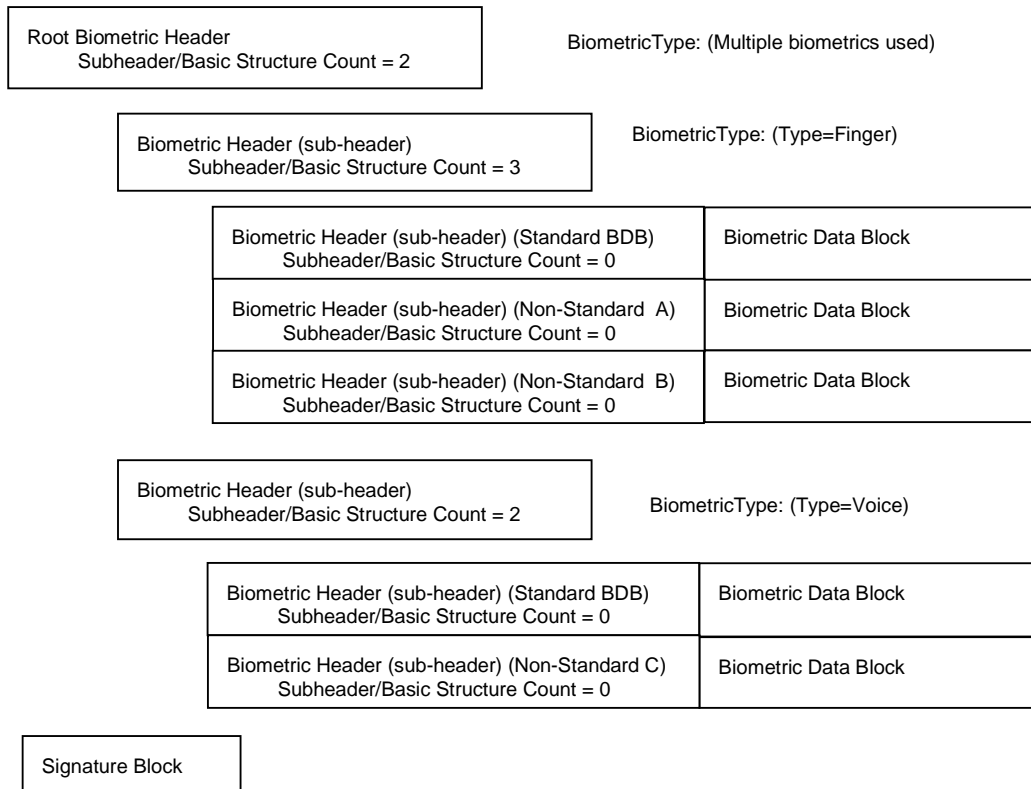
Root Biometric Header
Subheader/Basic Structure Count = 2

BiometricType: (Multiple biometrics used)

Biometric Header (sub-header)
Subheader/Basic Structure Count = 3

BiometricType: (Type=Finger)

| Biometric Header (sub-header) (Standard BDB) Subheader/Basic Structure Count = 0 | Biometric Data Block |
|---|---|
| Biometric Header (sub-header) (Non-Standard A) Subheader/Basic Structure Count = 0 | Biometric Data Block |
| Biometric Header (sub-header) (Non-Standard B) Subheader/Basic Structure Count = 0 | Biometric Data Block |

Biometric Header (sub-header)
Subheader/Basic Structure Count = 2

BiometricType: (Type=Voice)

| Biometric Header (sub-header) (Standard BDB) Subheader/Basic Structure Count = 0 | Biometric Data Block |
|---|---|
| Biometric Header (sub-header) (Non-Standard C) Subheader/Basic Structure Count = 0 | Biometric Data Block |

Signature Block